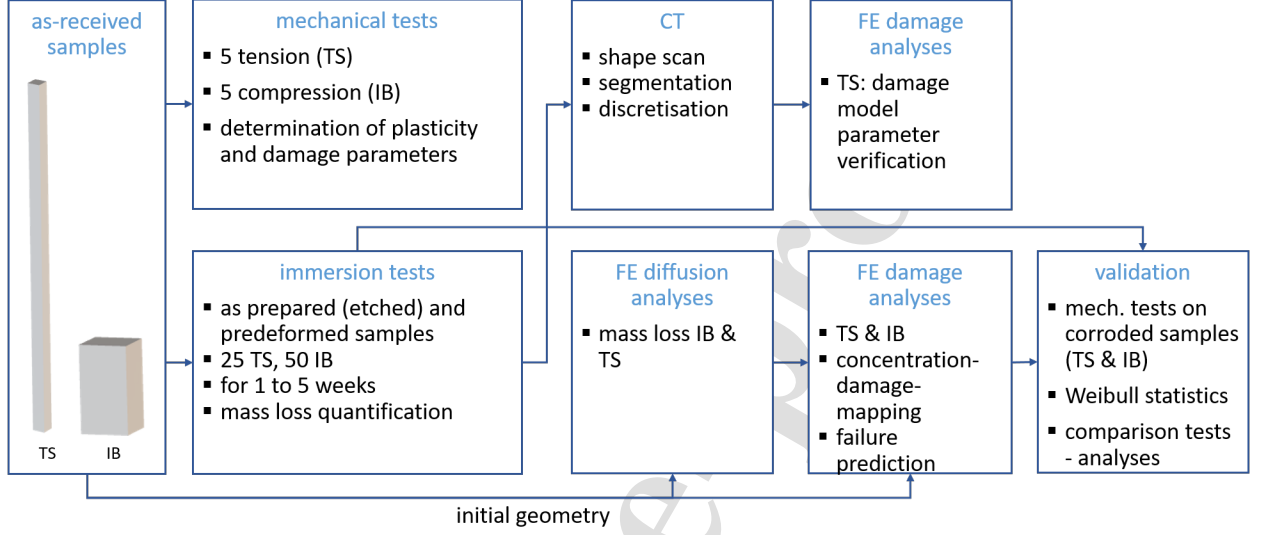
as-received samples

TS IB

mechanical tests
- 5 tension (TS)
- 5 compression (IB)
- determination of plasticity and damage parameters

CT
- shape scan
- segmentation
- discretisation

FE damage analyses
- TS: damage model parameter verification

immersion tests
- as prepared (etched) and predeformed samples
- 25 TS, 50 IB
- for 1 to 5 weeks
- mass loss quantification

FE diffusion analyses
- mass loss IB & TS

FE damage analyses
- TS & IB
- concentration-damage-mapping
- failure prediction

validation
- mech. tests on corroded samples (TS & IB)
- Weibull statistics
- comparison tests - analyses

initial geometry